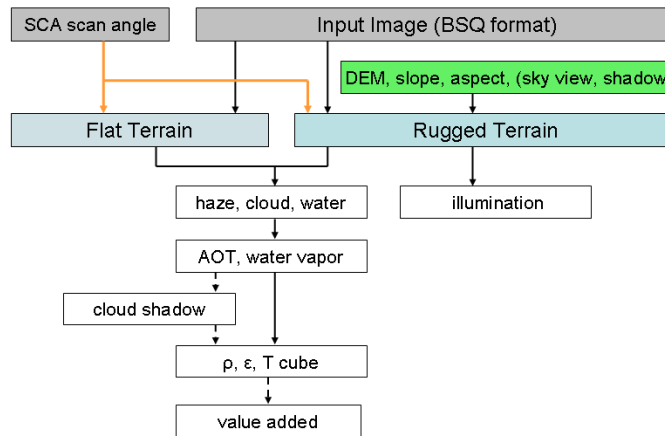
SCA scan angle

Input Image (BSQ format)

DEM, slope, aspect, (sky view, shadow

Flat Terrain

Rugged Terrain

haze, cloud, water

illumination

AOT, water vapor

cloud shadow

ρ, ε, T cube

value added